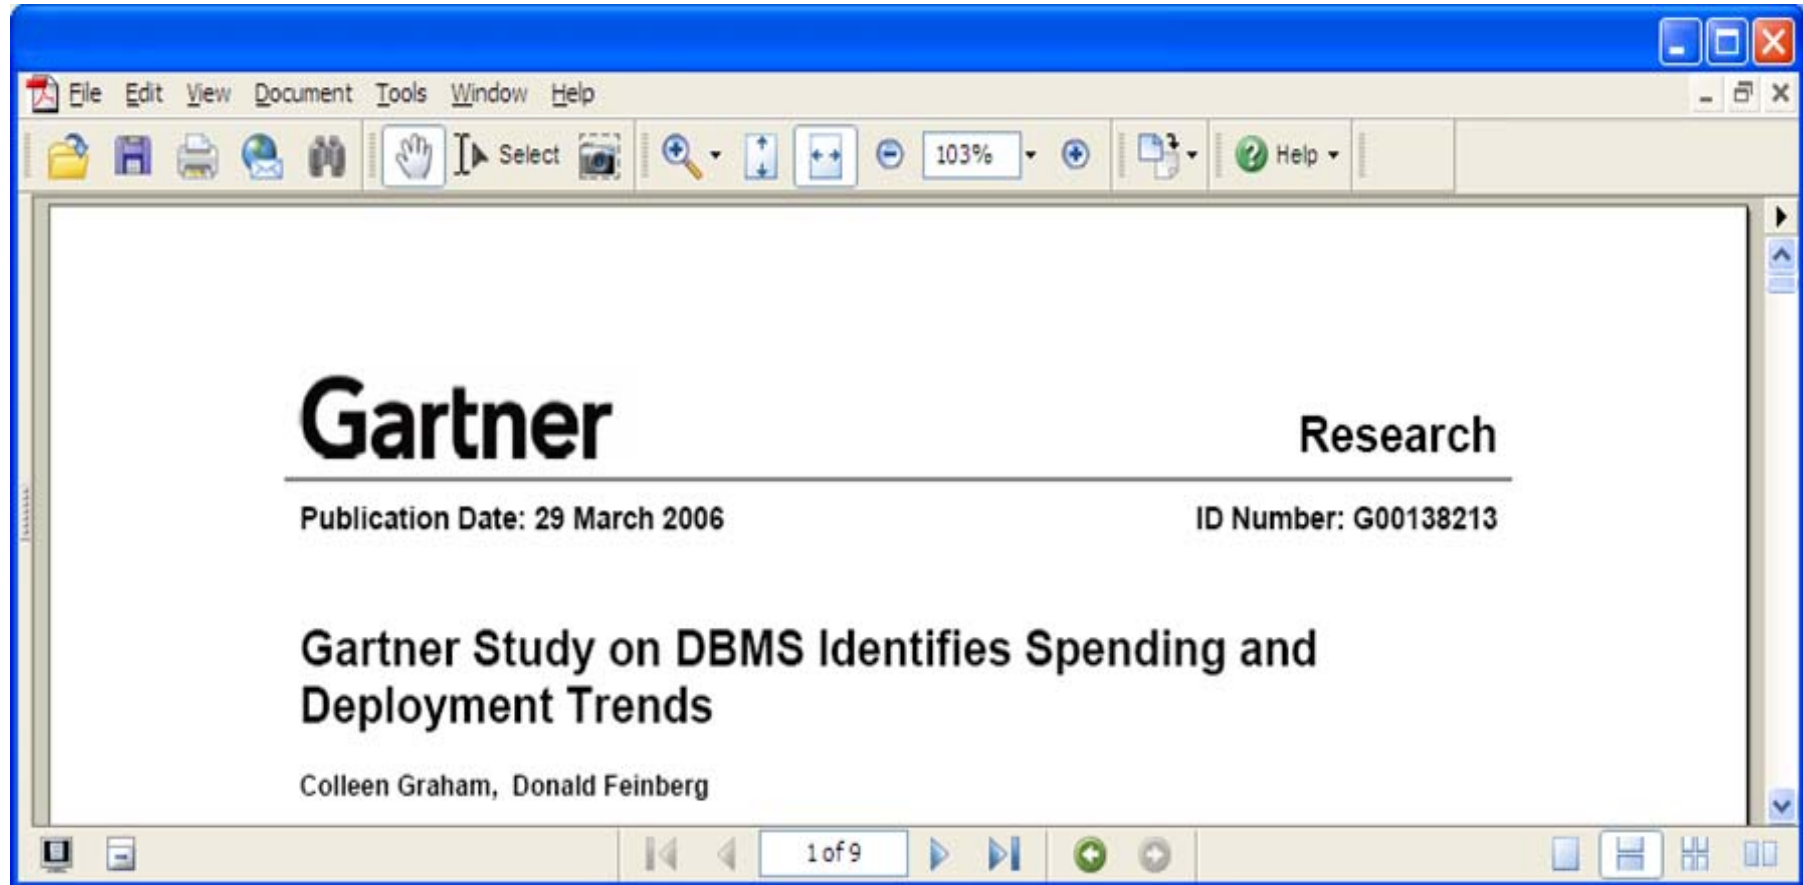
File Edit View Document Tools Window Help

Select 103% Help

Gartner

Research

Publication Date: 29 March 2006

ID Number: G00138213

Gartner Study on DBMS Identifies Spending and Deployment Trends

Colleen Graham, Donald Feinberg

1 of 9